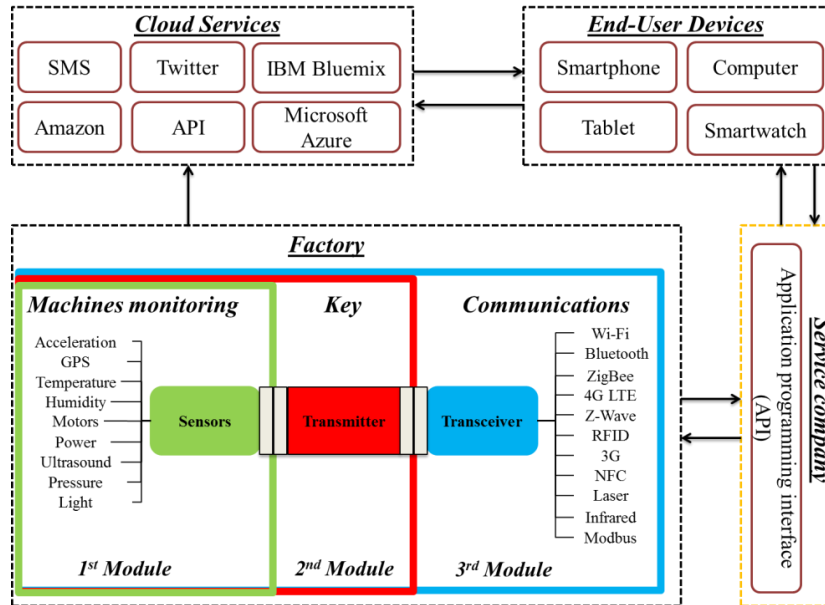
Cloud Services

SMS
Twitter
IBM Bluemix
Amazon
API
Microsoft Azure

End-User Devices

Smartphone
Computer
Tablet
Smartwatch

Factory

Machines monitoring

Acceleration
GPS
Temperature
Humidity
Motors
Power
Ultrasound
Pressure
Light

Sensors

$1^{st}$ Module

Key

Transmitter

$2^{nd}$ Module

Communications

Transceiver

Wi-Fi
Bluetooth
ZigBee
4G LTE
Z-Wave
RFID
3G
NFC
Laser
Infrared
Modbus

$3^{rd}$ Module

Service company

Application programming interface (API)